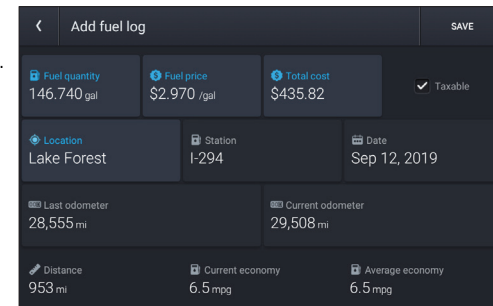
Add fuel log

SAVE

Fuel quantity
146.740 gal

Fuel price
$2.970 /gal

Total cost
$435.82

Taxable

Location
Lake Forest

Station
I-294

Date
Sep 12, 2019

Last odometer
28,555 mi

Current odometer
29,508 mi

Distance
953 mi

Current economy
6.5 mpg

Average economy
6.5 mpg